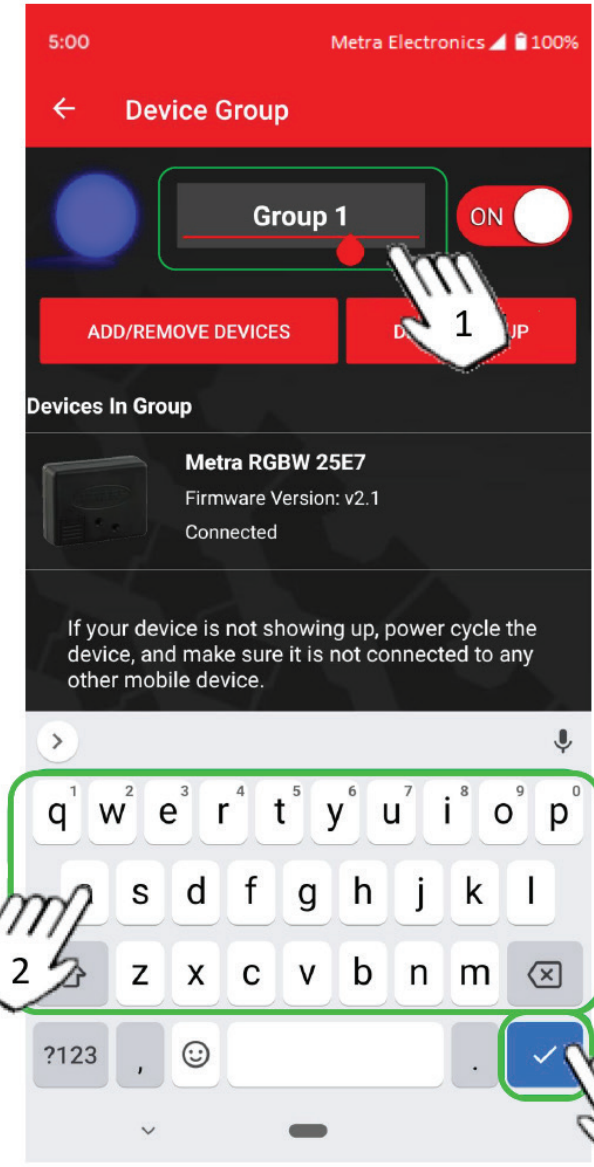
5:00 Metra Electronics 100%

Device Group

Group 1

ON

1

ADD/REMOVE DEVICES

D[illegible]UP

Devices In Group

Metra RGBW 25E7

Firmware Version: v2.1

Connected

If your device is not showing up, power cycle the device, and make sure it is not connected to any other mobile device.

q 1 w 2 e 3 r 4 t 5 y 6 u 7 i 8 o 9 p 0

s d f g h j k l

2

z x c v b n m

?123 , .